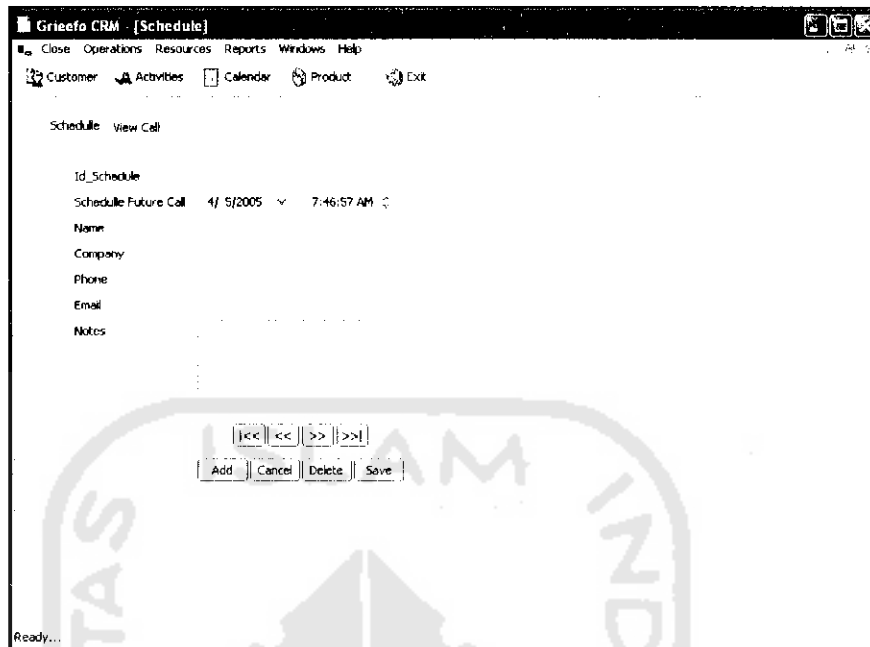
Grieefo CRM - [Schedule]

Close Operations Resources Reports Windows Help

Customer Activities Calendar Product Exit

Schedulle View Call

Id_Schedule

Schedulle Future Call 4/ 5/2005 7:46:57 AM

Name

Company

Phone

Email

Notes

|<< << >> >>|

Add Cancel Delete Save

Ready...